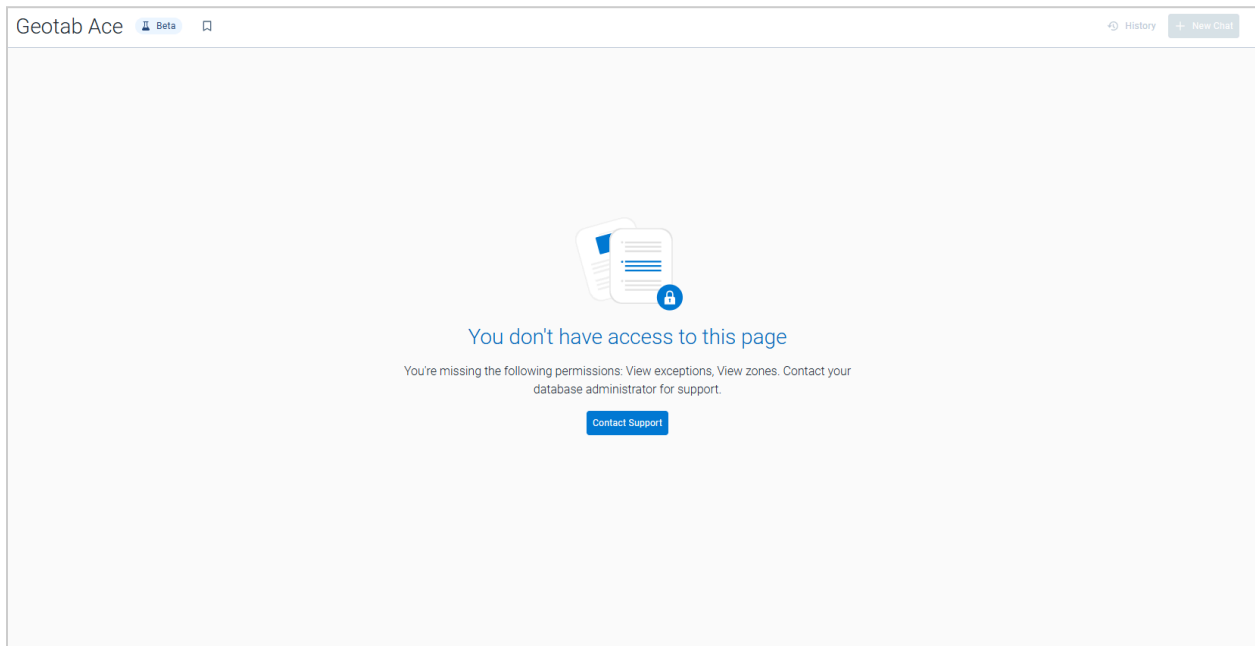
Geotab Ace Beta

History + New Chat

You don't have access to this page

You're missing the following permissions: View exceptions, View zones. Contact your database administrator for support.

Contact Support